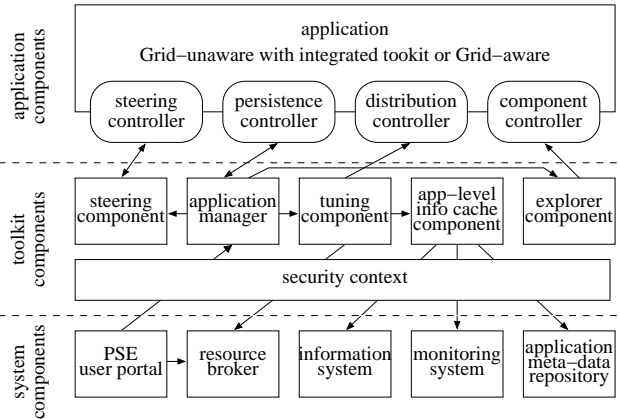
application components

application
Grid−unaware with integrated tookit or Grid−aware

steering controller

persistence controller

distribution controller

component controller

toolkit components

steering component

application manager

tuning component

app−level info cache component

explorer component

security context

system components

PSE user portal

resource broker

information system

monitoring system

application meta−data repository